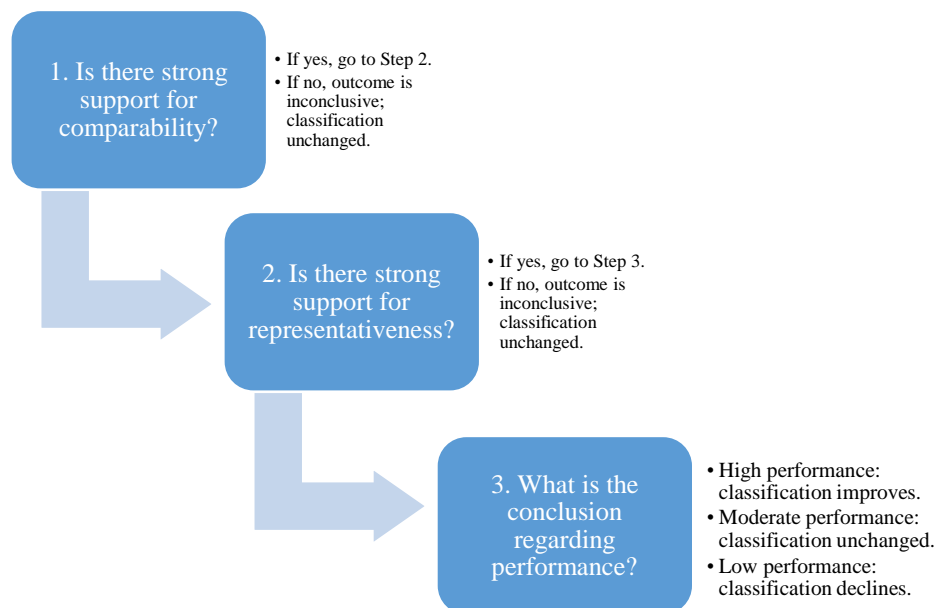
1. Is there strong support for comparability?

• If yes, go to Step 2.
• If no, outcome is inconclusive; classification unchanged.

2. Is there strong support for representativeness?

• If yes, go to Step 3.
• If no, outcome is inconclusive; classification unchanged.

3. What is the conclusion regarding performance?

• High performance: classification improves.
• Moderate performance: classification unchanged.
• Low performance: classification declines.